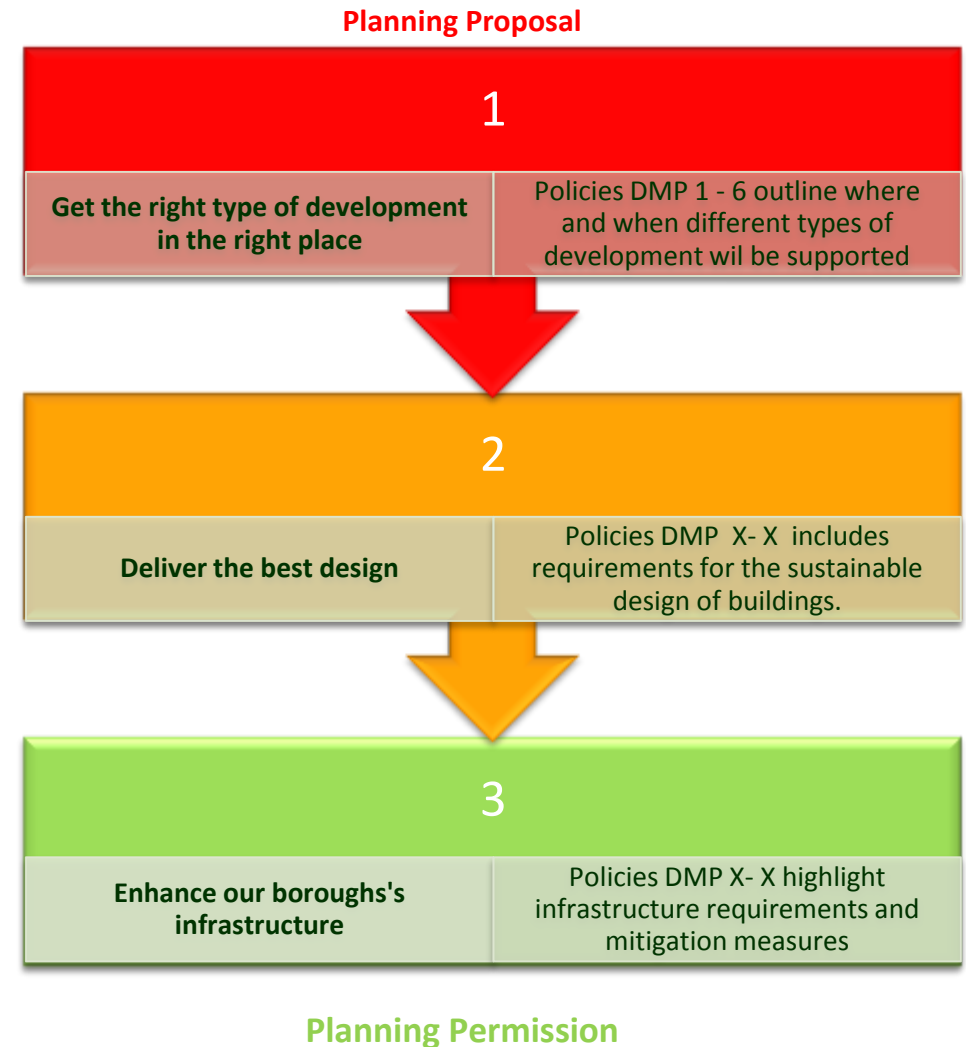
Planning Proposal

1

Get the right type of development in the right place

Policies DMP 1 - 6 outline where and when different types of development wil be supported

2

Deliver the best design

Policies DMP X- X includes requirements for the sustainable design of buildings.

3

Enhance our boroughs's infrastructure

Policies DMP X- X highlight infrastructure requirements and mitigation measures

Planning Permission